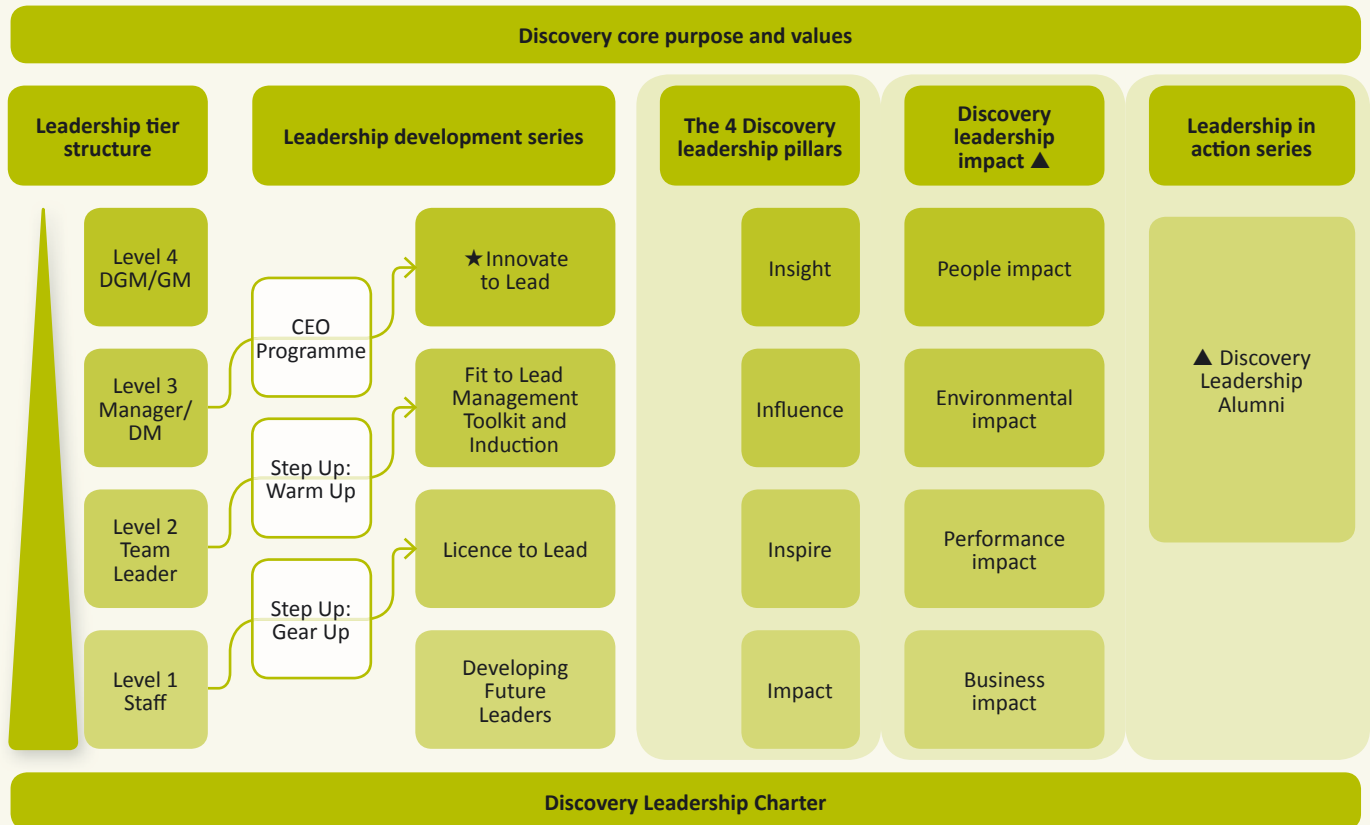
Discovery core purpose and values

Leadership tier structure

Leadership development series

The 4 Discovery leadership pillars

Discovery leadership impact ▲

Leadership in action series

Level 4 DGM/GM

Level 3 Manager/ DM

Level 2 Team Leader

Level 1 Staff

CEO Programme

Step Up: Warm Up

Step Up: Gear Up

★Innovate to Lead

Fit to Lead Management Toolkit and Induction

Licence to Lead

Developing Future Leaders

Insight

Influence

Inspire

Impact

People impact

Environmental impact

Performance impact

Business impact

▲ Discovery Leadership Alumni

Discovery Leadership Charter